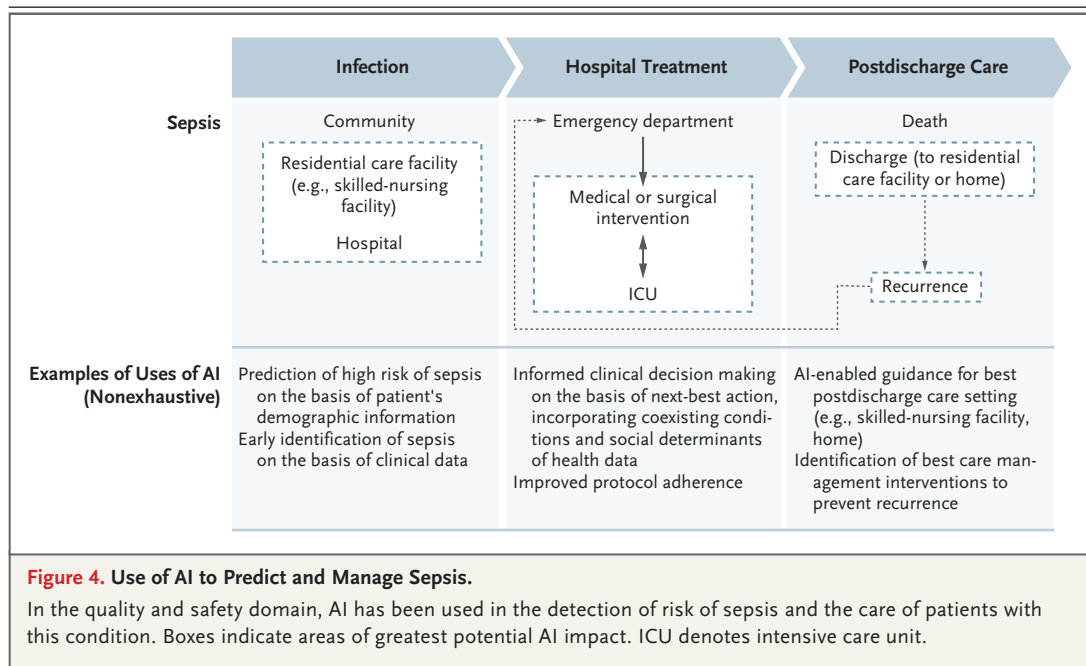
Infection

Hospital Treatment

Postdischarge Care

Sepsis

Community

Residential care facility (e.g., skilled-nursing facility)

Hospital

Emergency department

Medical or surgical intervention

ICU

Death

Discharge (to residential care facility or home)

Recurrence

Examples of Uses of AI (Nonexhaustive)

Prediction of high risk of sepsis on the basis of patient's demographic information
Early identification of sepsis on the basis of clinical data

Informed clinical decision making on the basis of next-best action, incorporating coexisting conditions and social determinants of health data
Improved protocol adherence

AI-enabled guidance for best postdischarge care setting (e.g., skilled-nursing facility, home)
Identification of best care management interventions to prevent recurrence

Figure 4. Use of AI to Predict and Manage Sepsis.

In the quality and safety domain, AI has been used in the detection of risk of sepsis and the care of patients with this condition. Boxes indicate areas of greatest potential AI impact. ICU denotes intensive care unit.